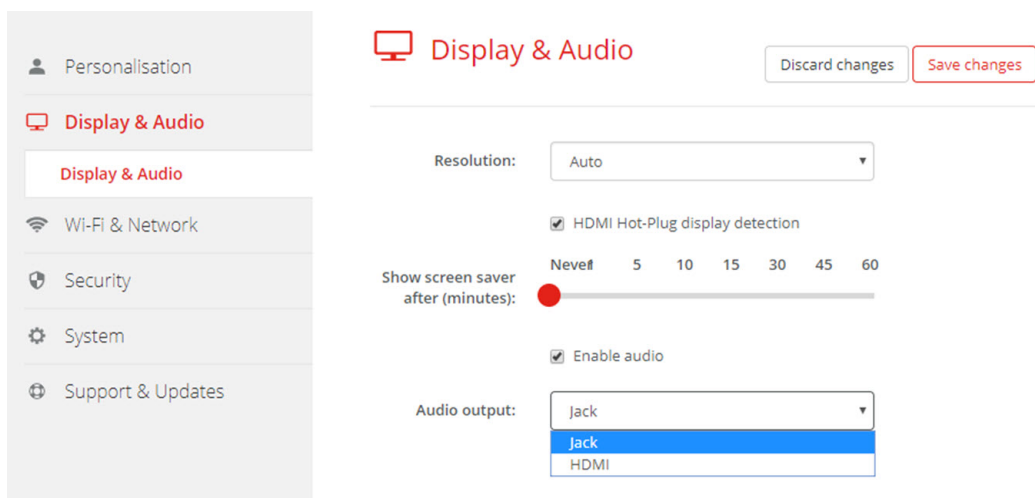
Personalisation

Display & Audio

Display & Audio

Wi-Fi & Network

Security

System

Support & Updates

Display & Audio

Discard changes

Save changes

Resolution:

Auto

HDMI Hot-Plug display detection

Show screen saver after (minutes):

Never 1 5 10 15 30 45 60

Enable audio

Audio output:

Jack

Jack

HDMI